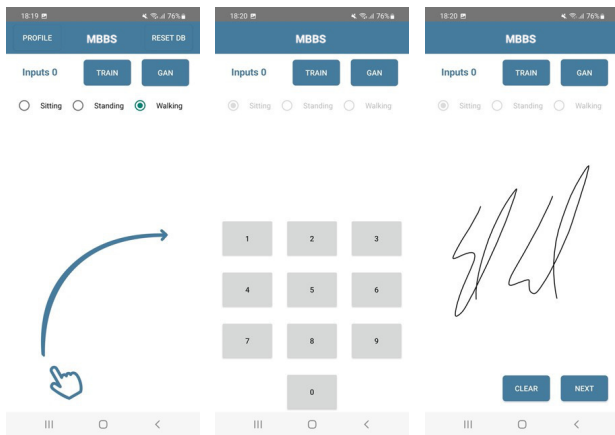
18:19 76%
PROFILE MBBS RESET DB
Inputs 0 TRAIN GAN
Sitting Standing Walking

18:20 76%
MBBS
Inputs 0 TRAIN GAN
Sitting Standing Walking

| 1 | 2 | 3 |
|---|---|---|
| 4 | 5 | 6 |
| 7 | 8 | 9 |
| | 0 | |

18:20 76%
MBBS
Inputs 0 TRAIN GAN
Sitting Standing Walking
CLEAR NEXT